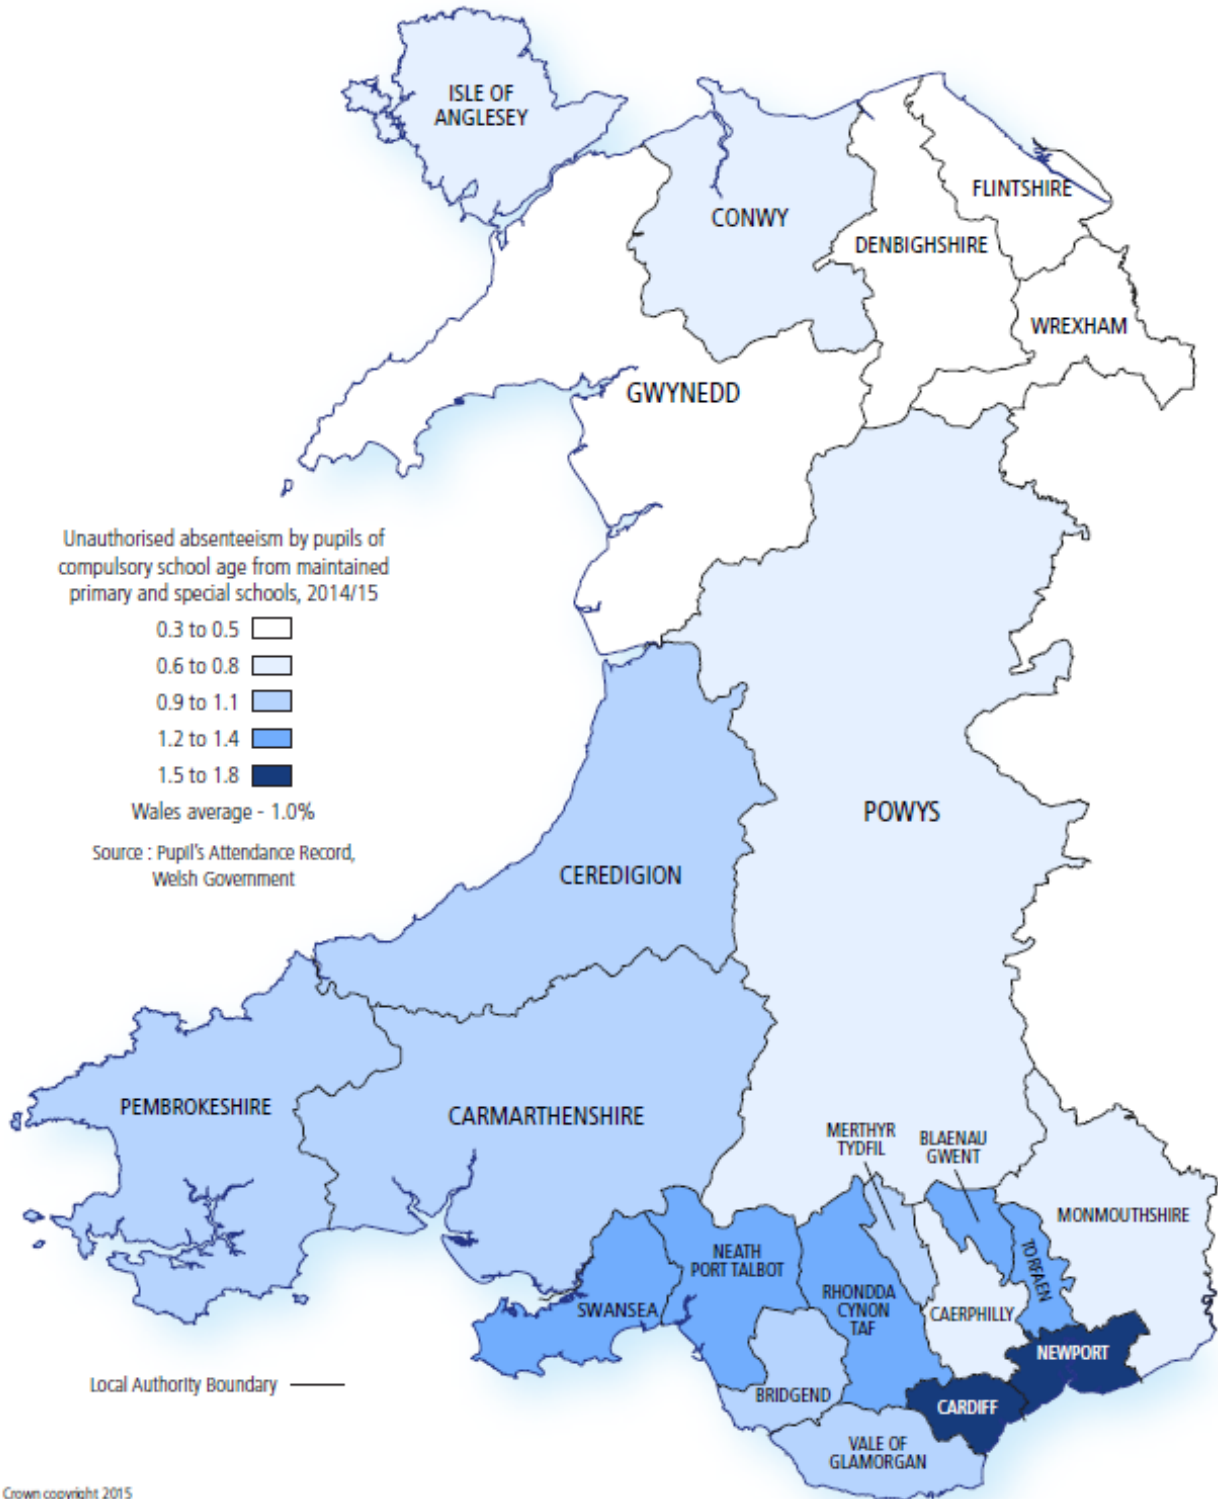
ISLE OF ANGLESEY

CONWY

FLINTSHIRE

DENBIGHSHIRE

WREXHAM

GWYNEDD

Unauthorised absenteeism by pupils of compulsory school age from maintained primary and special schools, 2014/15

0.3 to 0.5
0.6 to 0.8
0.9 to 1.1
1.2 to 1.4
1.5 to 1.8

Wales average - 1.0%

Source : Pupil's Attendance Record, Welsh Government

POWYS

CEREDIGION

PEMBROKESHIRE

CARMARTHENSHIRE

MERTHYR TYDFIL

BLAENAU GWENT

MONMOUTHSHIRE

TORFAEN

NEATH PORT TALBOT

SWANSEA

RHONDDA CYNON TAF

CAERPHILLY

NEWPORT

BRIDGEND

CARDIFF

VALE OF GLAMORGAN

Local Authority Boundary

Crown copyright 2015